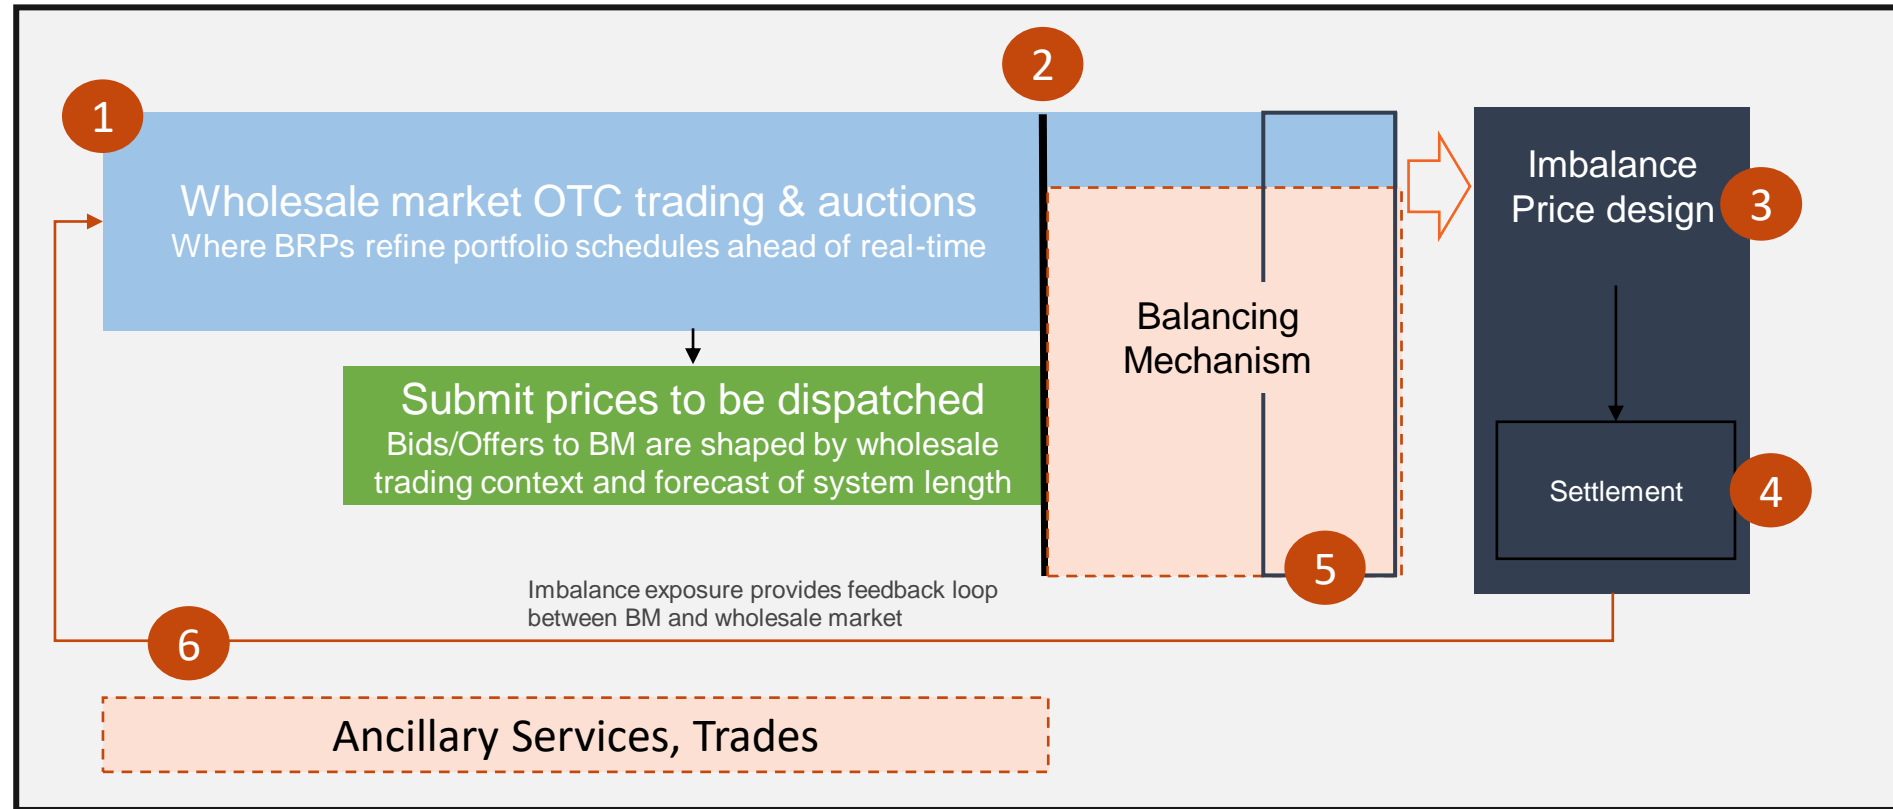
1

2

Wholesale market OTC trading & auctions
Where BRPs refine portfolio schedules ahead of real-time

Submit prices to be dispatched
Bids/Offers to BM are shaped by wholesale trading context and forecast of system length

Balancing Mechanism

5

Imbalance Price design

3

Settlement

4

Imbalance exposure provides feedback loop between BM and wholesale market

6

Ancillary Services, Trades